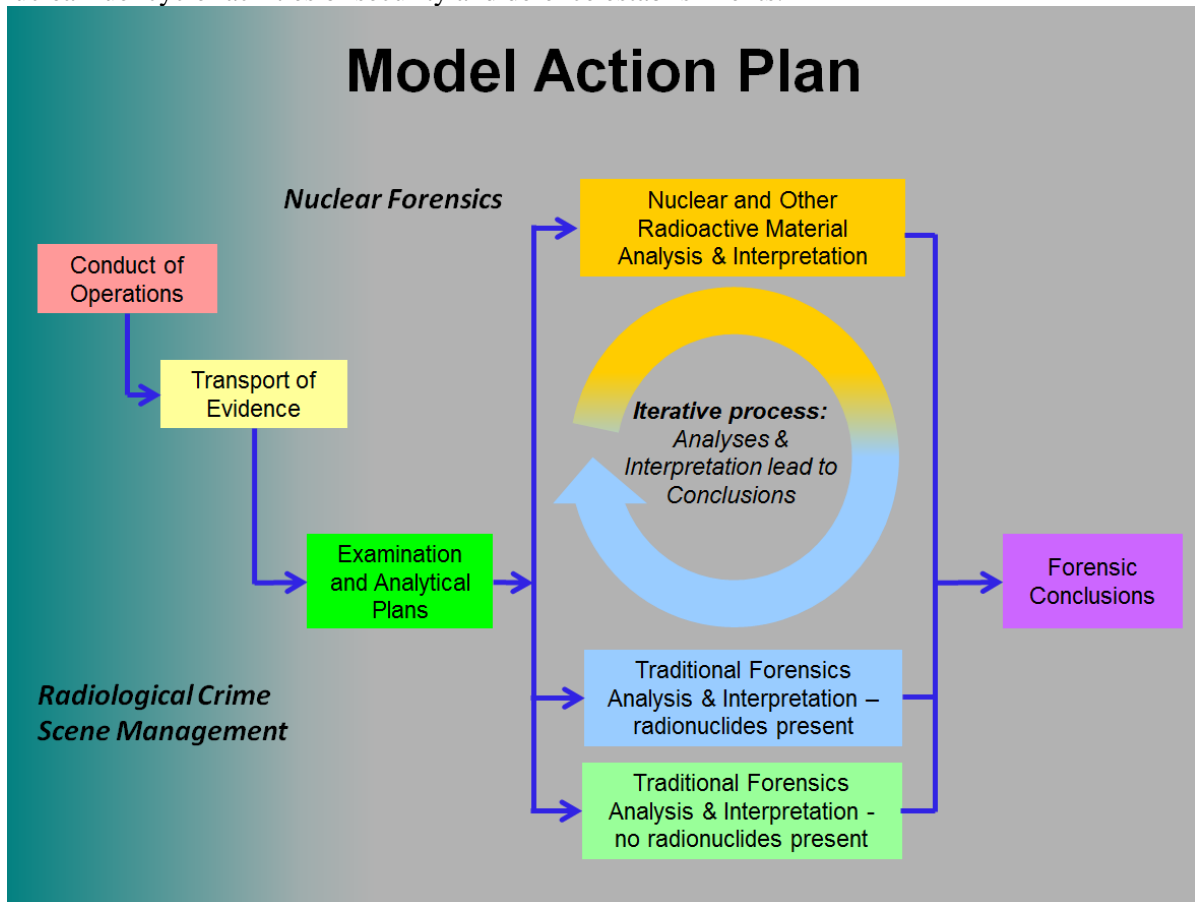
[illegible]

Model Action Plan

Nuclear Forensics

Conduct of Operations

Transport of Evidence

Examination and Analytical Plans

Nuclear and Other Radioactive Material Analysis & Interpretation

Iterative process: Analyses & Interpretation lead to Conclusions

Forensic Conclusions

Radiological Crime Scene Management

Traditional Forensics Analysis & Interpretation – radionuclides present

Traditional Forensics Analysis & Interpretation - no radionuclides present